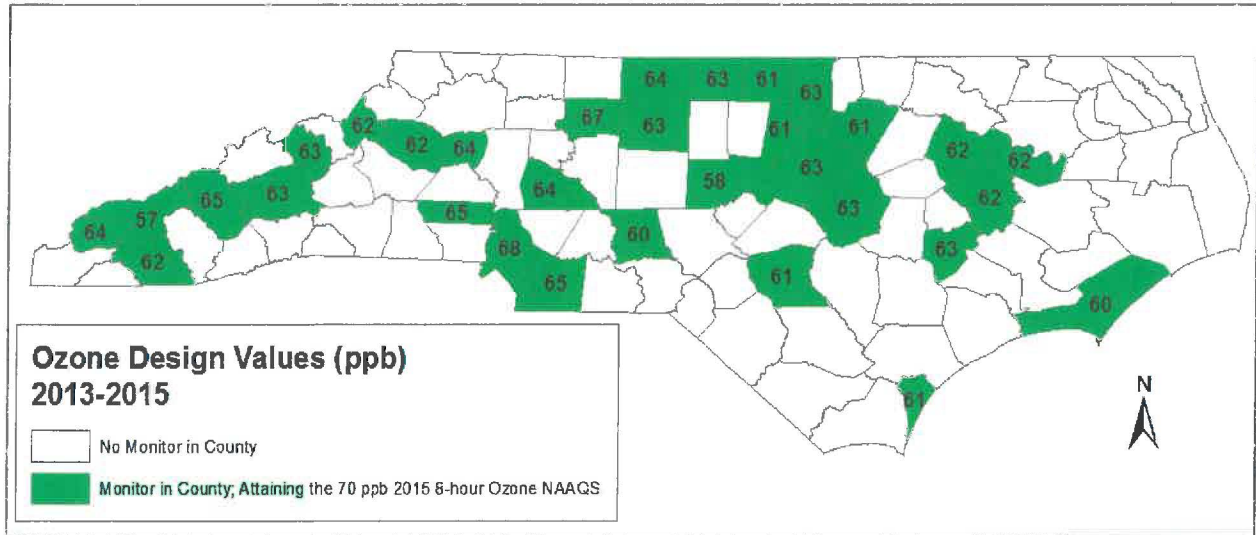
64 63 61 63
67 63 61 61
62 63 62 64 63 62 62
64 58 63
65 63
65 63 62
64 57 64 60
62 68 65 63
61
60
61

Ozone Design Values (ppb)
2013-2015

No Monitor in County

Monitor in County; Attaining the 70 ppb 2015 8-hour Ozone NAAQS

N